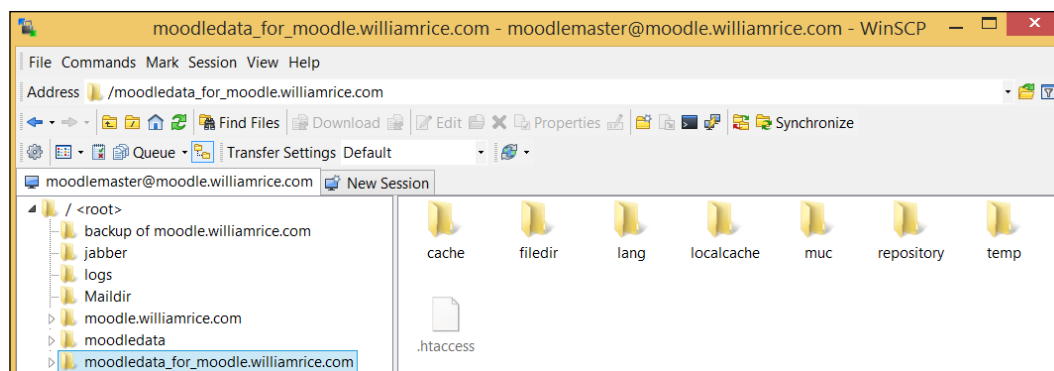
moodledata_for_moodle.williamrice.com - moodlemaster@moodle.williamrice.com - WinSCP

File Commands Mark Session View Help

Address /moodledata_for_moodle.williamrice.com

Find Files Download Edit Properties Synchronize

Queue Transfer Settings Default

moodlemaster@moodle.williamrice.com New Session

/ <root>
backup of moodle.williamrice.com
jabber
logs
Maildir
moodle.williamrice.com
moodledata
moodledata_for_moodle.williamrice.com

cache filedir lang localcache muc repository temp

.htaccess